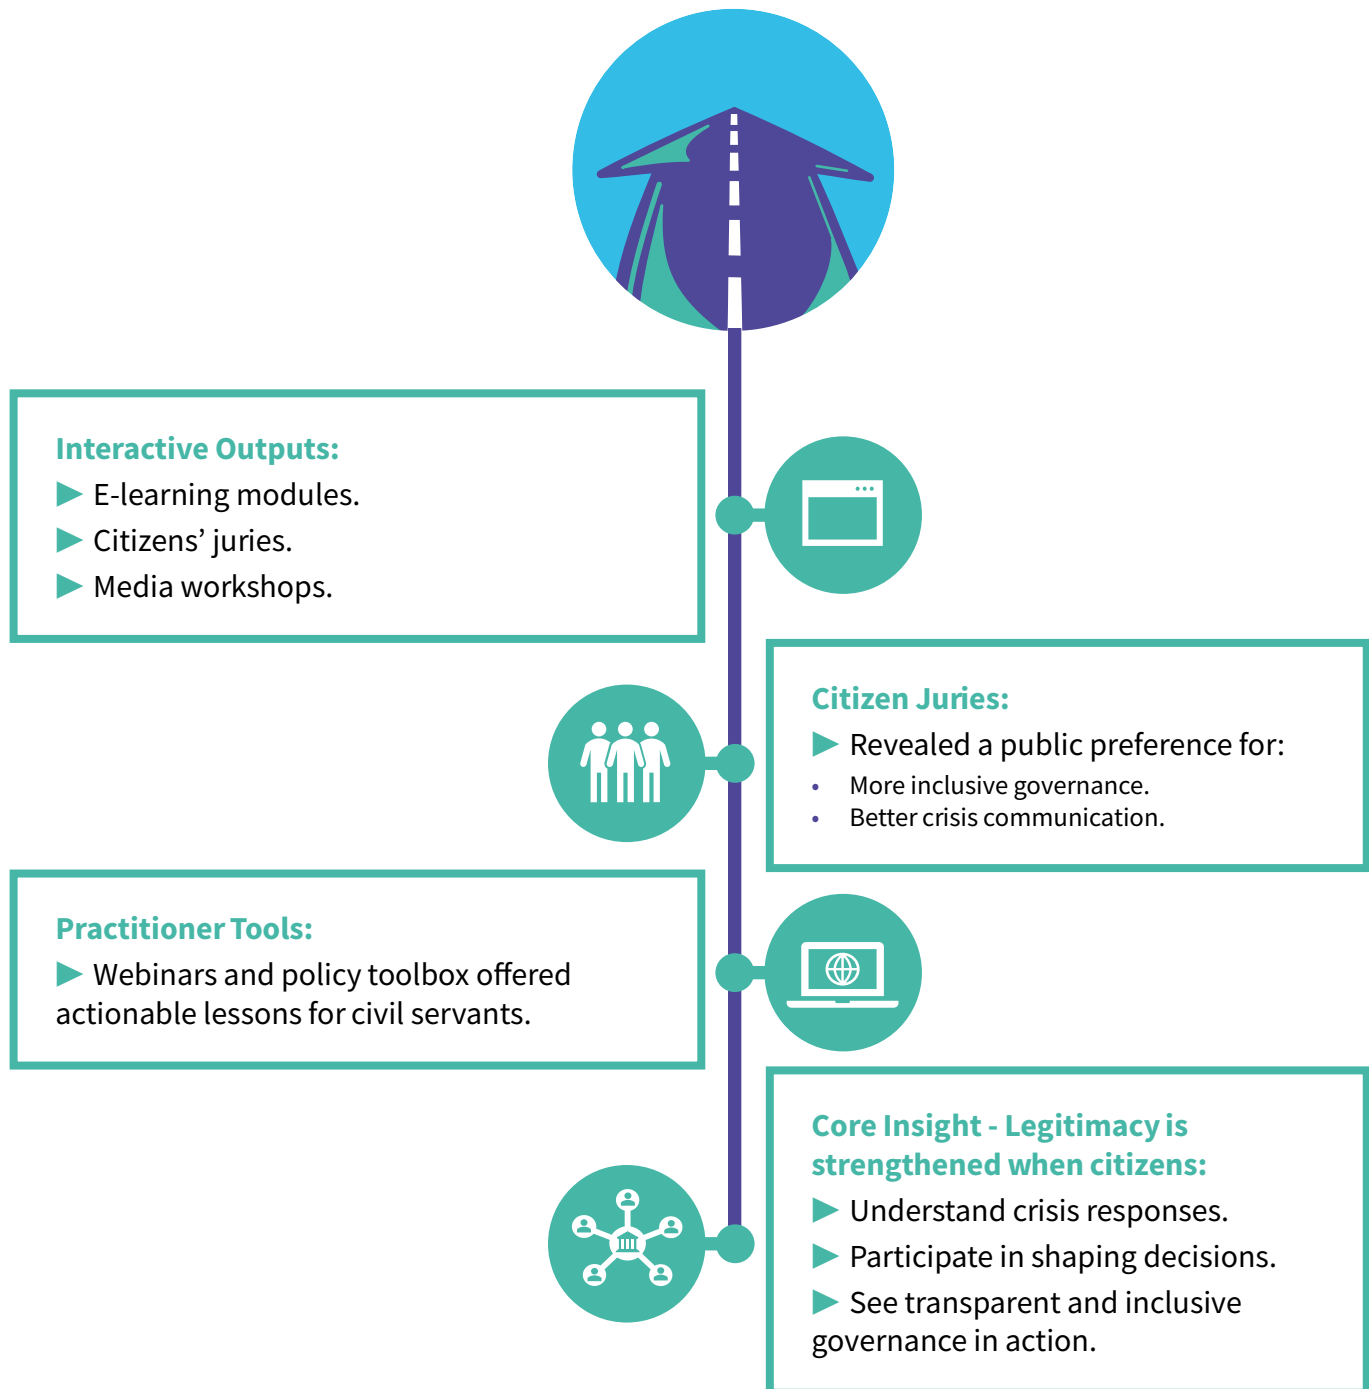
Interactive Outputs:

▶ E-learning modules.

▶ Citizens' juries.

▶ Media workshops.

Citizen Juries:

▶ Revealed a public preference for:

- More inclusive governance.
- Better crisis communication.

Practitioner Tools:

▶ Webinars and policy toolbox offered actionable lessons for civil servants.

Core Insight - Legitimacy is strengthened when citizens:

▶ Understand crisis responses.

▶ Participate in shaping decisions.

▶ See transparent and inclusive governance in action.